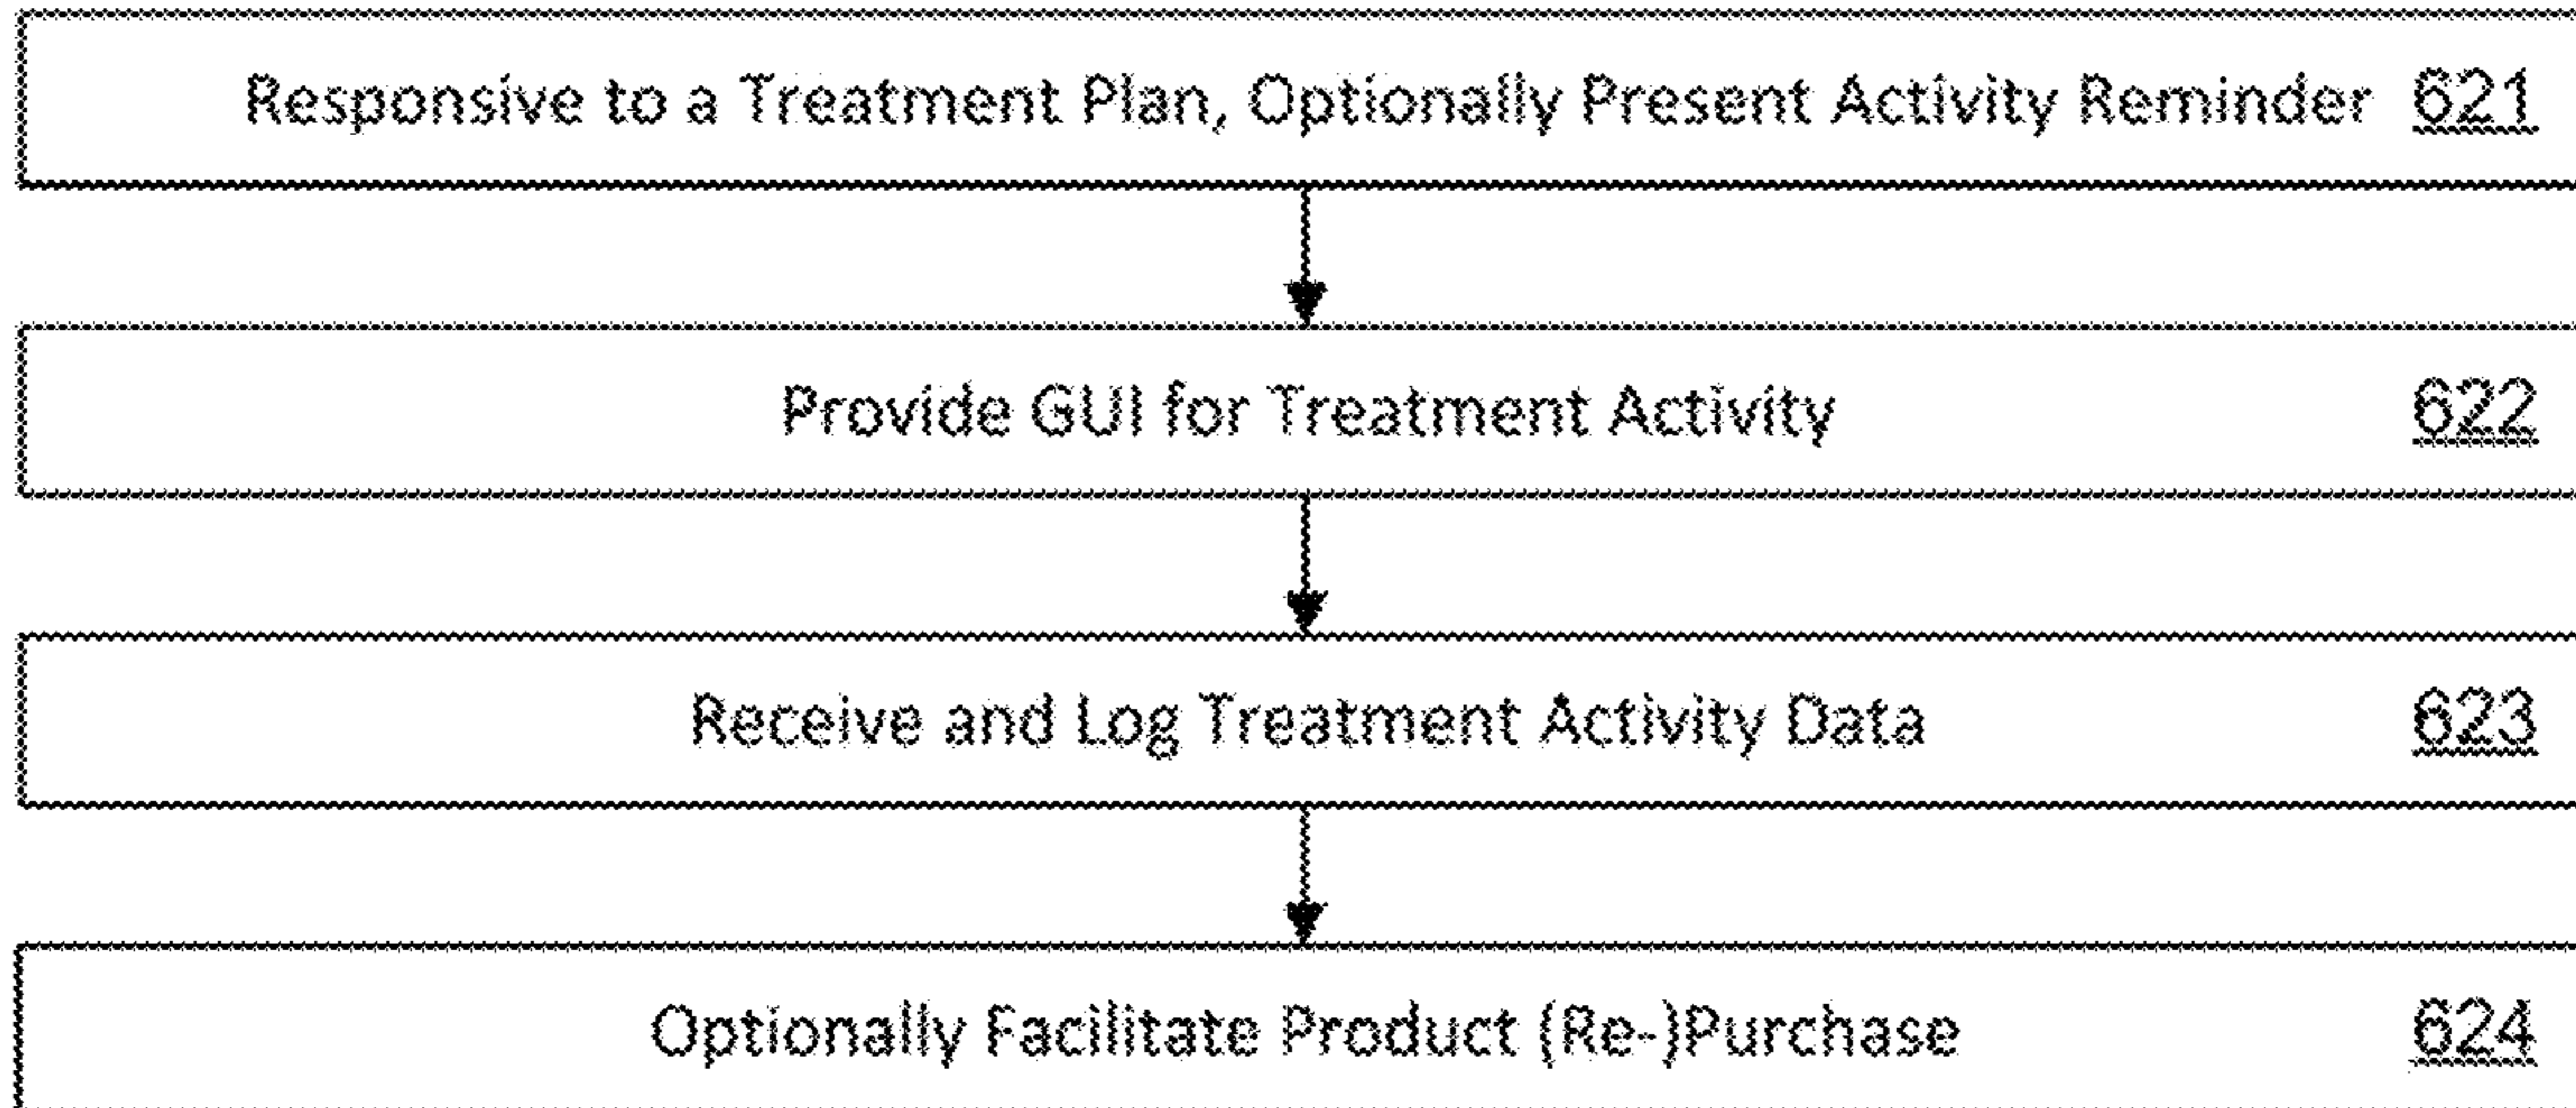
Responsive to a Treatment Plan, Optionally Present Activity Reminder 621

Provide GUI for Treatment Activity 622

Receive and Log Treatment Activity Data 623

Optionally Facilitate Product (Re-)Purchase 624